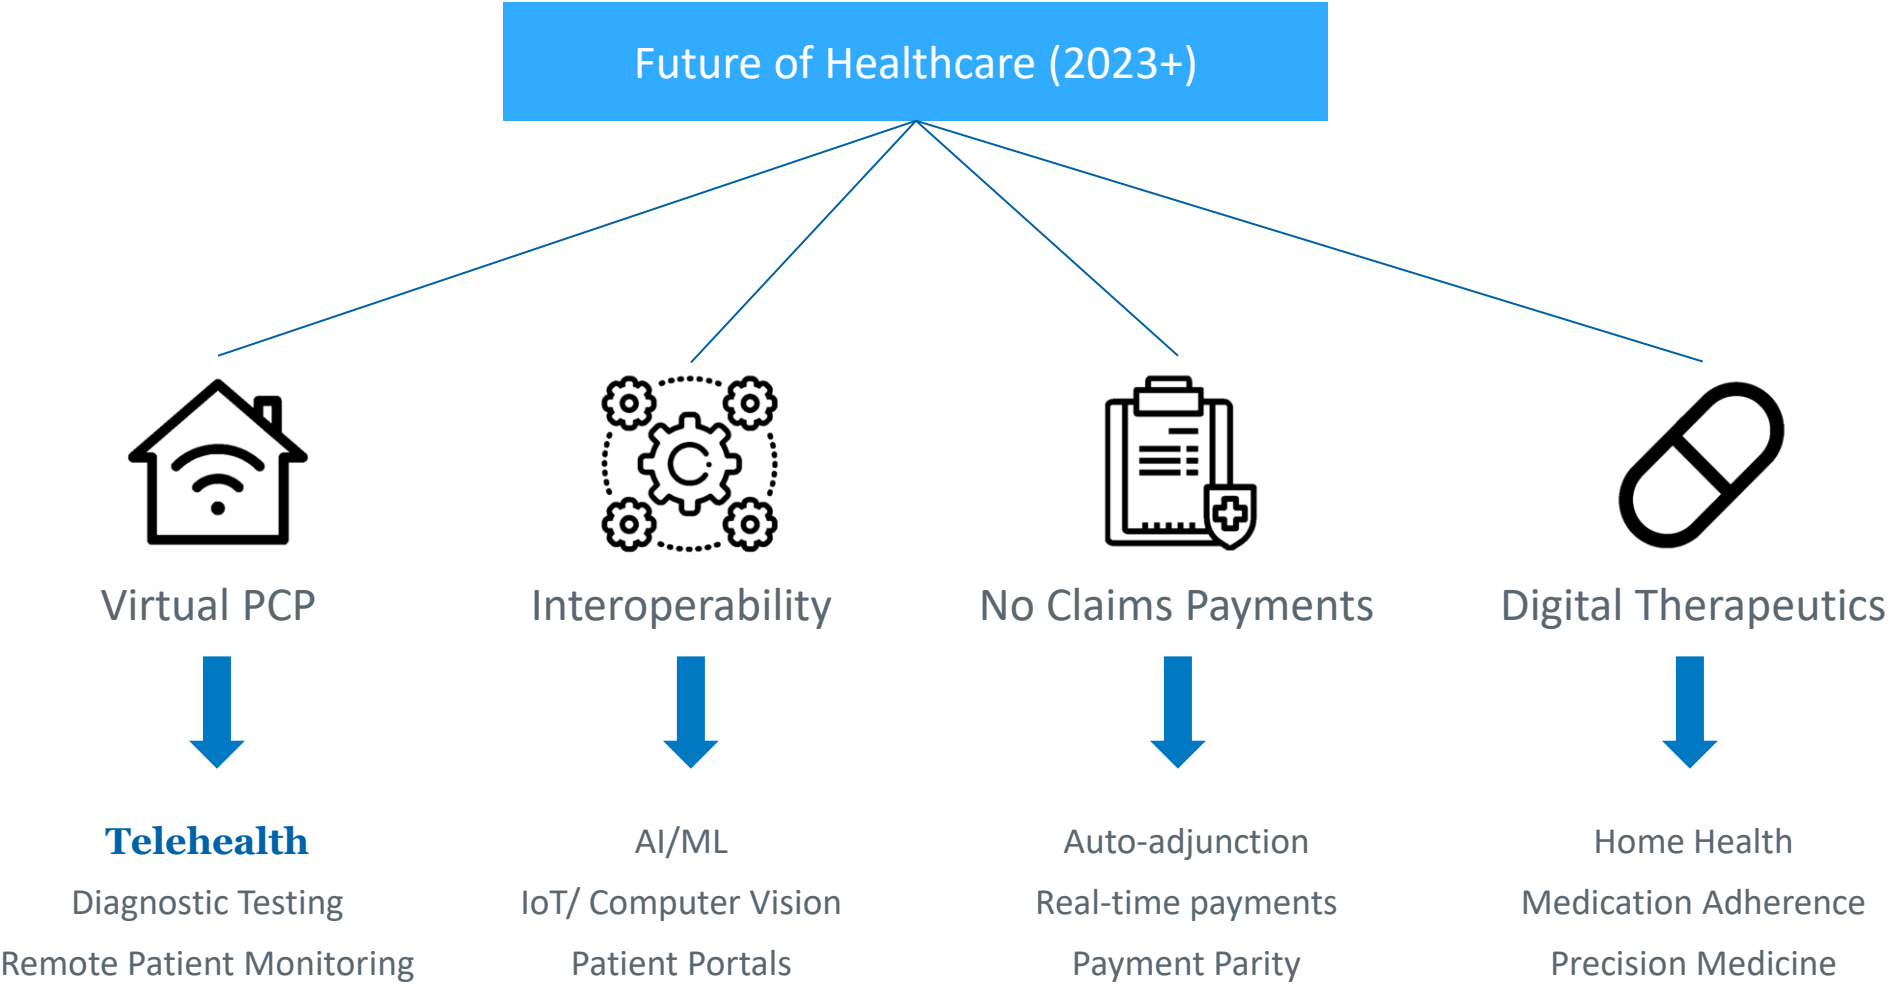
Future of Healthcare (2023+)

Virtual PCP

Telehealth
Diagnostic Testing
Remote Patient Monitoring

Interoperability

AI/ML
IoT/ Computer Vision
Patient Portals

No Claims Payments

Auto-adjunction
Real-time payments
Payment Parity

Digital Therapeutics

Home Health
Medication Adherence
Precision Medicine